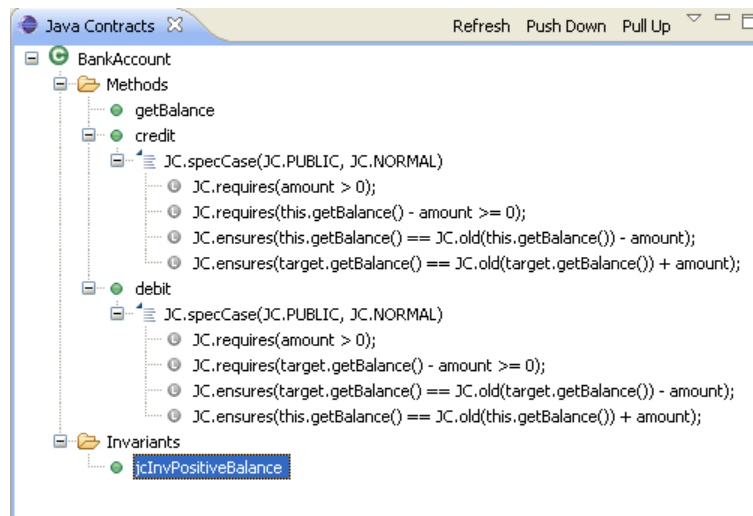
Java Contracts ☒ Refresh Push Down Pull Up

BankAccount
Methods
getBalance
credit
JC.specCase(JC.PUBLIC, JC.NORMAL)
JC.requires(amount > 0);
JC.requires(this.getBalance() - amount >= 0);
JC.ensures(this.getBalance() == JC.old(this.getBalance()) - amount);
JC.ensures(target.getBalance() == JC.old(target.getBalance()) + amount);
debit
JC.specCase(JC.PUBLIC, JC.NORMAL)
JC.requires(amount > 0);
JC.requires(target.getBalance() - amount >= 0);
JC.ensures(target.getBalance() == JC.old(target.getBalance()) - amount);
JC.ensures(this.getBalance() == JC.old(this.getBalance()) + amount);
Invariants
jcInvPositiveBalance